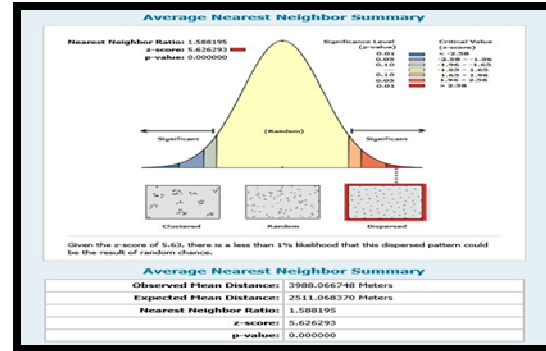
Average Nearest Neighbor Summary

Nearest Neighbor Ratio: 1.588195
z-score: 5.626293
p-value: 0.000000

Significance Level (p-value)
0.01
0.05
0.10
---
0.10
0.05
0.01

Critical Value (z-score)
< -2.58
-2.58 - -1.96
-1.96 - -1.65
-1.65 - 1.65
1.65 - 1.96
1.96 - 2.58
> 2.58

Significant
(Random)
Significant

Clustered
Random
Dispersed

Given the z-score of 5.63, there is a less than 1% likelihood that this dispersed pattern could be the result of random chance.

Average Nearest Neighbor Summary

| | |
|---|---|
| Observed Mean Distance: | 3988.066748 Meters |
| Expected Mean Distance: | 2511.068370 Meters |
| Nearest Neighbor Ratio: | 1.588195 |
| z-score: | 5.626293 |
| p-value: | 0.000000 |